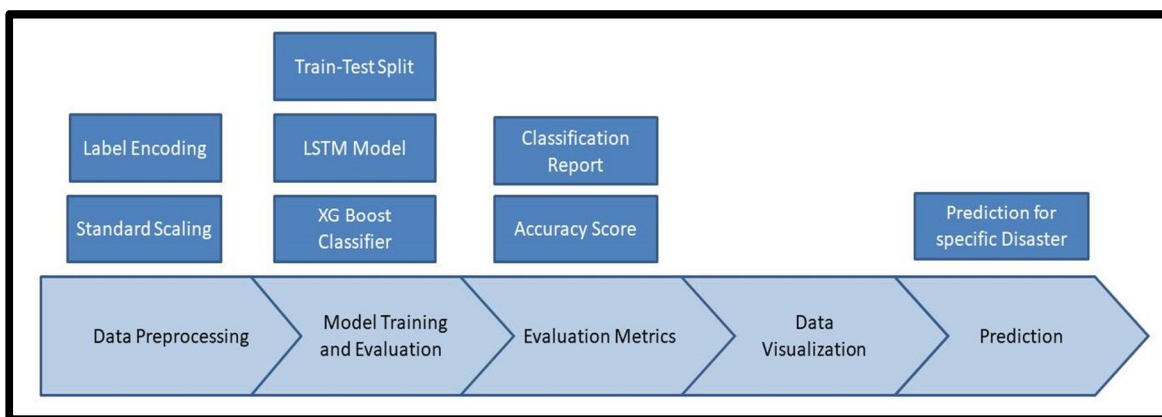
Label Encoding

Standard Scaling

Train-Test Split

LSTM Model

XG Boost Classifier

Classification Report

Accuracy Score

Prediction for specific Disaster

Data Preprocessing

Model Training and Evaluation

Evaluation Metrics

Data Visualization

Prediction